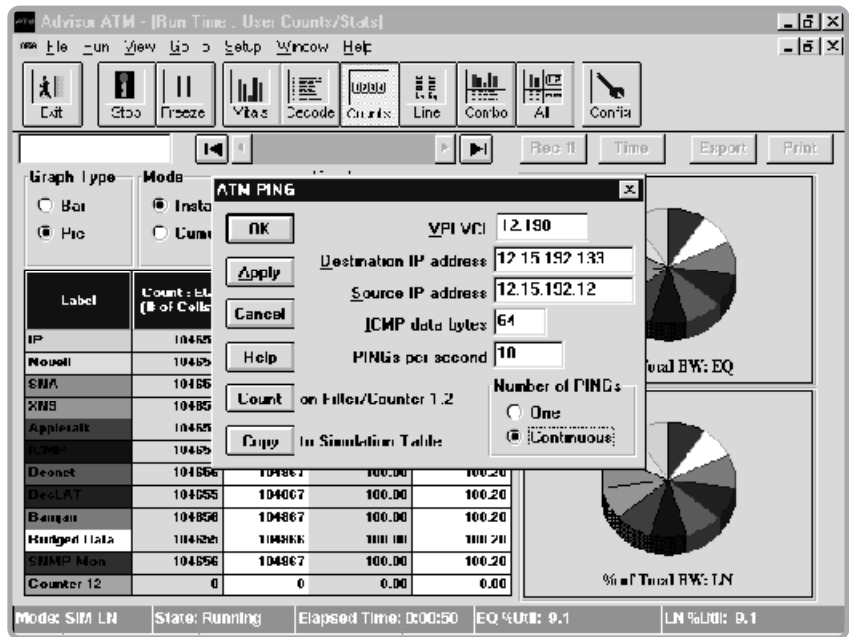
Advisor ATM - [Run Time , User Counts/Stats]

File Run View Go To Setup Window Help

Exit Stop Freeze Vitals Decode Counts Line Combo AI Config

Rec # Time Export Print

Graph Type
Bar
Pie

Mode
Insta
Cumu

| Label | Count : EQ (# of Cells |  |  |  |
|---|---|---|---|---|
| IP | 10465 |  |  |  |
| Novell | 10465 |  |  |  |
| SNA | 10465 |  |  |  |
| XNS | 10465 |  |  |  |
| Appletalk | 10465 |  |  |  |
| ICMP | 10465 |  |  |  |
| Decnet | 104656 | 104867 | 100.00 | 100.20 |
| DecLAT | 104655 | 104867 | 100.00 | 100.20 |
| Banyan | 104656 | 104867 | 100.00 | 100.20 |
| Bridged Data | 104656 | 104866 | 100.00 | 100.20 |
| SNMP Mon | 104656 | 104867 | 100.00 | 100.20 |
| Counter 12 | 0 | 0 | 0.00 | 0.00 |

ATM PING

OK
Apply
Cancel
Help
Count on Filter/Counter 1.2
Copy to Simulation Table

VPI VCI 12.190
Destination IP address 12.15.192.133
Source IP address 12.15.192.12
ICMP data bytes 64
PINGs per second 10

Number of PINGs
One
Continuous

% of Total BW: EQ

% of Total BW: LN

Mode: SIM LN | State: Running | Elapsed Time: 0:00:50 | EQ %Util: 9.1 | LN %Util: 9.1